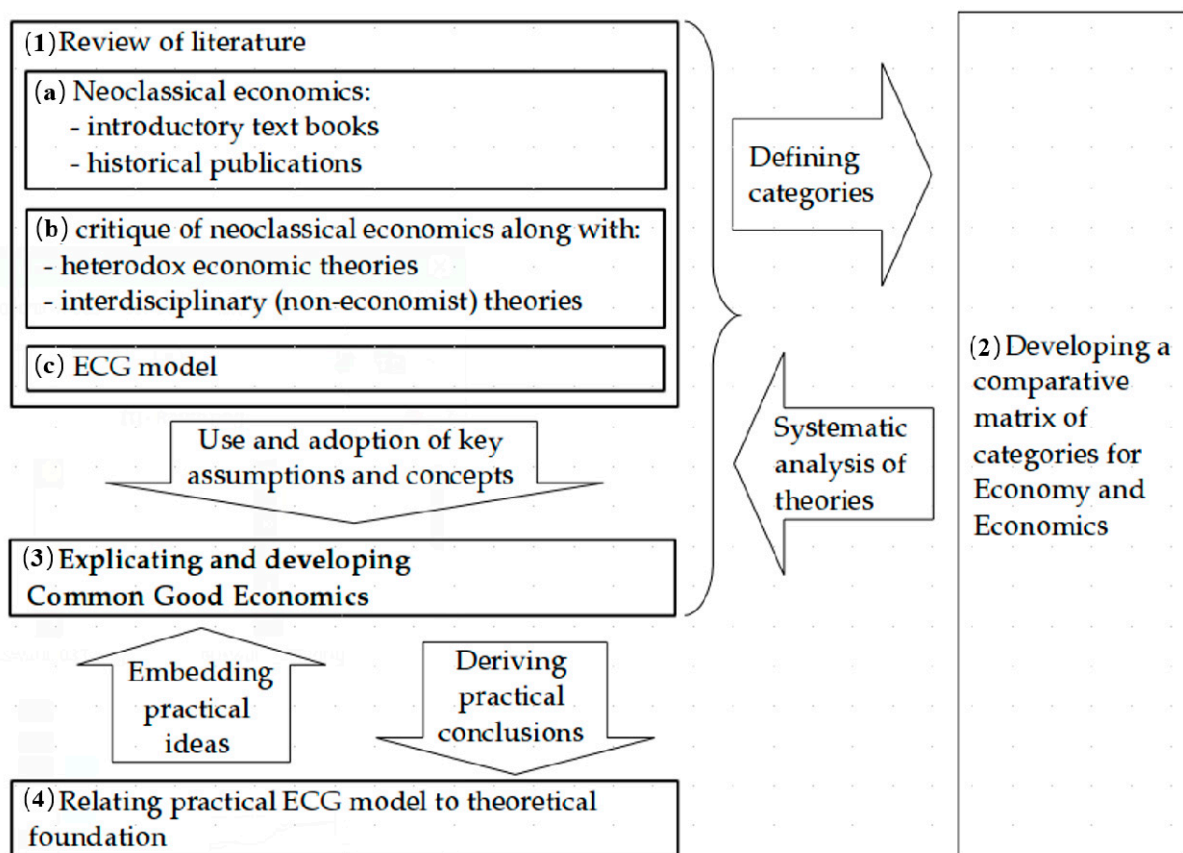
(1) Review of literature

(a) Neoclassical economics:
- introductory text books
- historical publications

(b) critique of neoclassical economics along with:
- heterodox economic theories
- interdisciplinary (non-economist) theories

(c) ECG model

Defining categories

(2) Developing a comparative matrix of categories for Economy and Economics

Use and adoption of key assumptions and concepts

Systematic analysis of theories

(3) Explicating and developing Common Good Economics

Embedding practical ideas

Deriving practical conclusions

(4) Relating practical ECG model to theoretical foundation